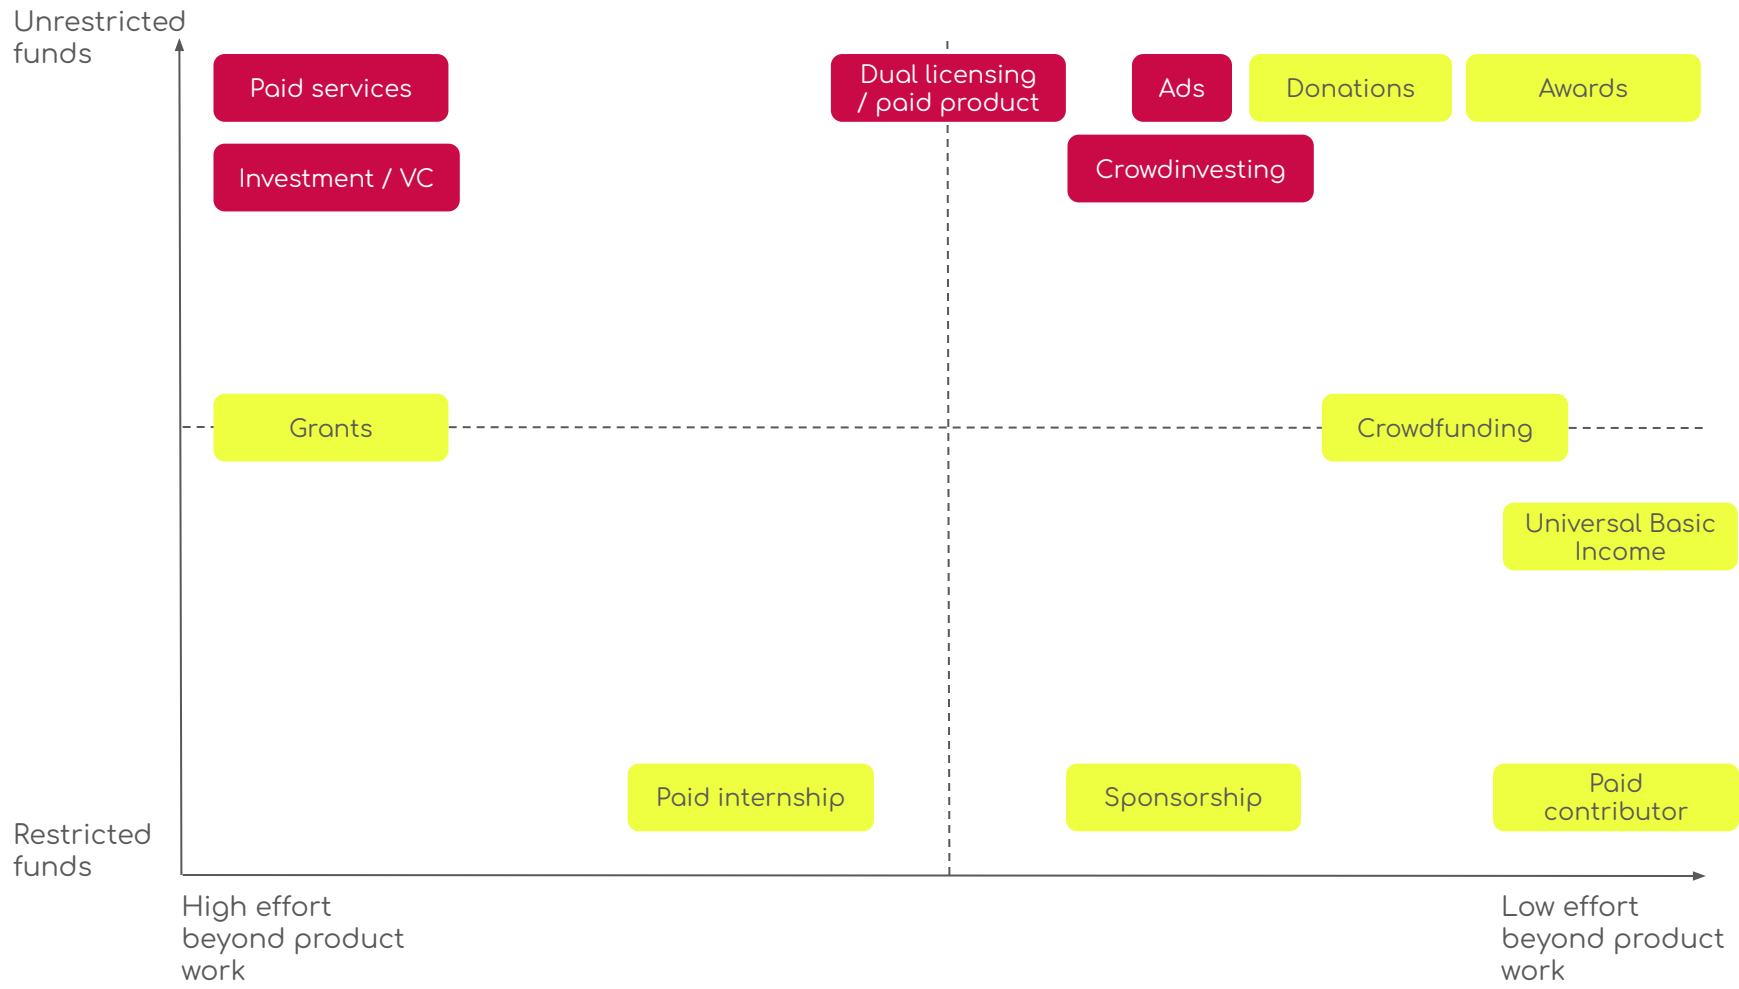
Unrestricted funds

Paid services

Dual licensing / paid product

Ads

Donations

Awards

Investment / VC

Crowdinvesting

Grants

Crowdfunding

Universal Basic Income

Paid internship

Sponsorship

Paid contributor

Restricted funds

High effort beyond product work

Low effort beyond product work